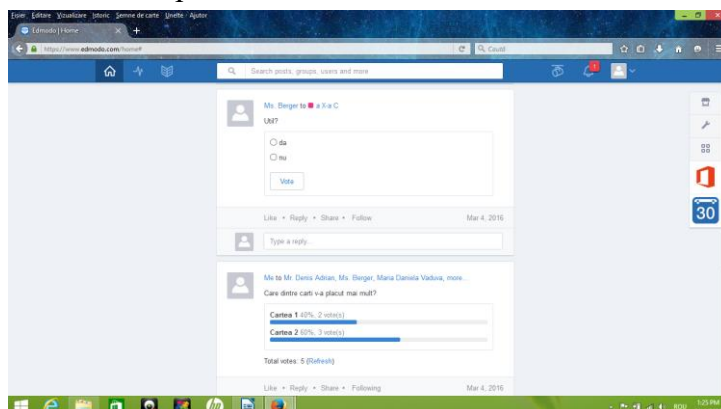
Fișier Editare Vizualizare Istoric Semne de carte Unelte Ajutor

Edmodo | Home

https://www.edmodo.com/home#

Caută

Search posts, groups, users and more

Ms. Berger to a X-a C

Ubl?

da

nu

Vote

Like • Reply • Share • Follow

Mar 4, 2016

Type a reply...

Me to Mr. Denis Adrian, Ms. Berger, Maria Daniela Vadusa, more...

Care dintre carti v-a placut mai mult?

Cartea 1 40%, 2 vote(s)

Cartea 2 60%, 3 vote(s)

Total votes: 5 (Refresh)

Like • Reply • Share • Following

Mar 4, 2016

30

ROU

1:25 PM